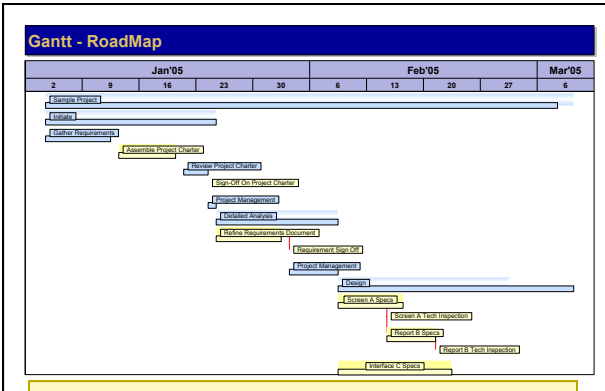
Gantt - RoadMap

| Jan'05 | | | | | Feb'05 | | | | Mar'05 |
|---|---|---|---|---|---|---|---|---|---|
| 2 | 9 | 16 | 23 | 30 | 6 | 13 | 20 | 27 | 6 |

Sample Project
Initiate
Gather Requirements
Assemble Project Charter
Review Project Charter
Sign-Off On Project Charter
Project Management
Detailed Analysis
Refine Requirements Document
Requirement Sign Off
Project Management
Design
Screen A Specs
Screen A Tech Inspection
Report B Specs
Report B Tech Inspection
Interface C Specs